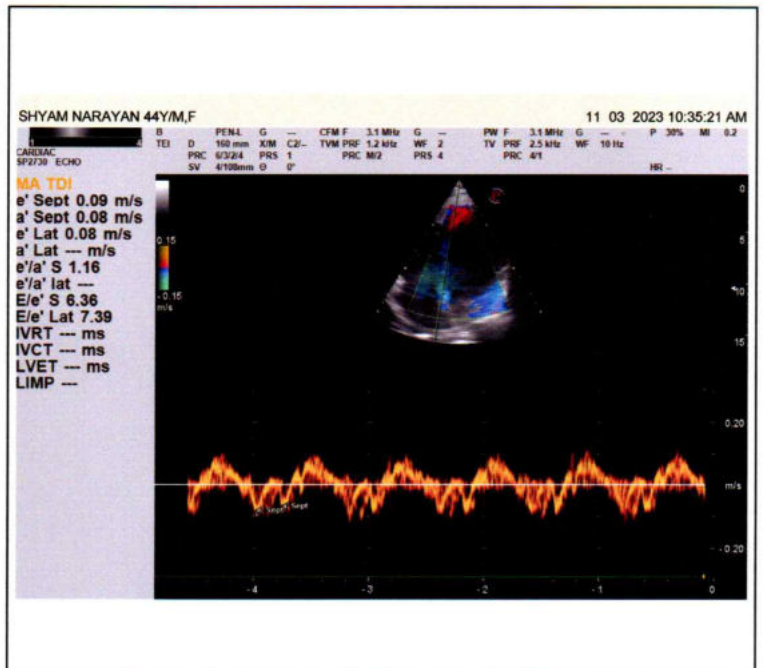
SHYAM NARAYAN 44Y/M,F

11 03 2023 10:35:21 AM

CARDIAC
SP2730 ECHO

B
TEI

D 160 mm
PRC 6/3/2/4
SV 4/108mm

PEN-L
X/M
PRS
Θ

G ---
C2/--
1
0°

CFM F 3.1 MHz
TVM PRF 1.2 kHz
PRC M/2

G ---
WF 2
PRS 4

PW F 3.1 MHz
TV PRF 2.5 kHz
PRC 4/1

G ---
WF 10 Hz

P 38%
MI 0.2

HR --

MA TDI
e' Sept 0.09 m/s
a' Sept 0.08 m/s
e' Lat 0.08 m/s
a' Lat --- m/s
e'/a' S 1.16
e'/a' lat ---
E/e' S 6.36
E/e' Lat 7.39
IVRT --- ms
IVCT --- ms
LVET --- ms
LIMP ---

0.15
- 0.15
m/s

0
5
10
15

0.20
m/s
- 0.20

-4
-3
-2
-1
0